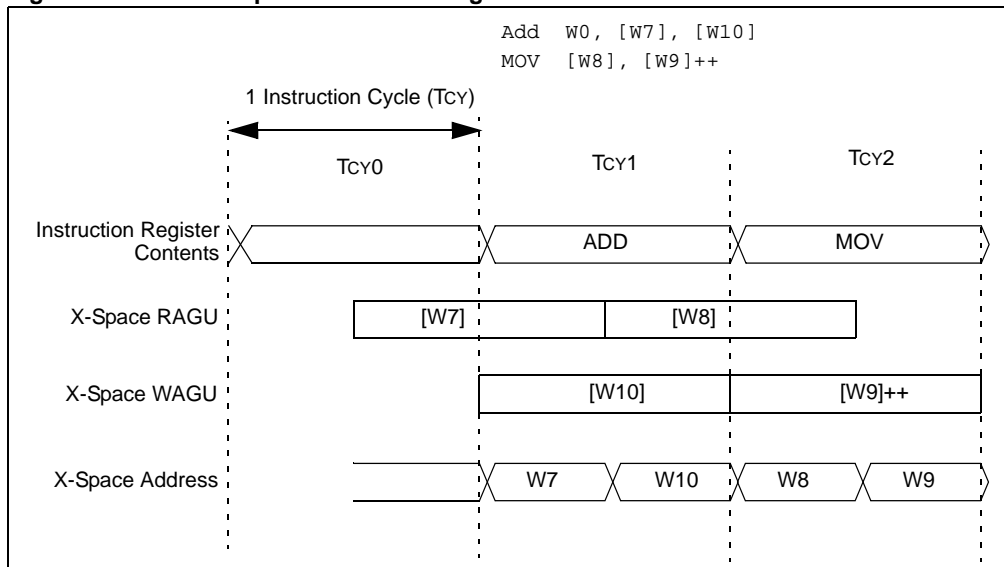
Add W0, [W7], [W10]
MOV [W8], [W9]++

1 Instruction Cycle (TCY)

TCY0

TCY1

TCY2

Instruction Register Contents

ADD

MOV

X-Space RAGU

[W7]

[W8]

X-Space WAGU

[W10]

[W9]++

X-Space Address

W7

W10

W8

W9